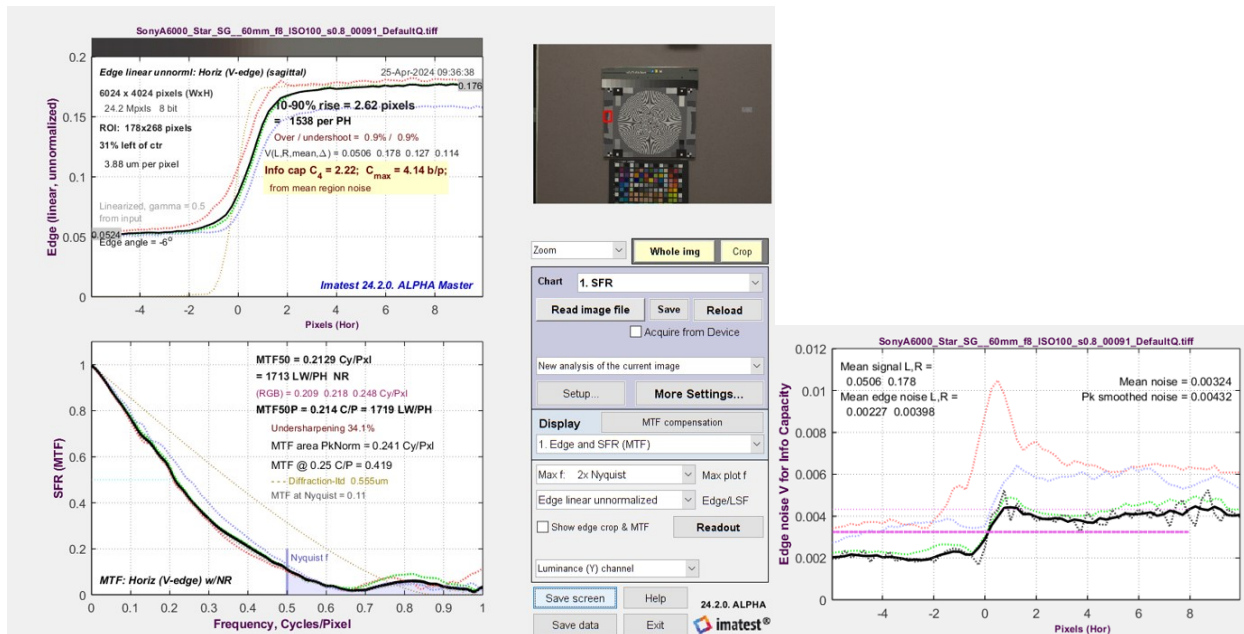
SonyA6000_Star_SG__60mm_f8_ISO100_s0.8_00091_DefaultQ.tiff

Edge linear unnorml: Horiz (V-edge) (sagittal)
25-Apr-2024 09:36:38
6024 x 4024 pixels (WxH)
24.2 Mpxls 8 bit
ROI: 178x268 pixels
31% left of ctr
3.88 um per pixel
10-90% rise = 2.62 pixels
= 1538 per PH
Over / undershoot = 0.9% / 0.9%
V(L,R,mean,Δ) = 0.0506 0.178 0.127 0.114
Info cap $C_4$ = 2.22; $C_{max}$ = 4.14 b/p;
from mean region noise
Linearized, gamma = 0.5
from input
0.0524
Edge angle = -6°
0.176
Imatest 24.2.0. ALPHA Master
Edge (linear, unnormalized)
0.2
0.15
0.1
0.05
0
-4 -2 0 2 4 6 8
Pixels (Hor)

MTF50 = 0.2129 Cy/Pxl
= 1713 LW/PH NR
(RGB) = 0.209 0.218 0.248 Cy/Pxl
MTF50P = 0.214 C/P = 1719 LW/PH
Undersharpening 34.1%
MTF area PkNorm = 0.241 Cy/Pxl
MTF @ 0.25 C/P = 0.419
Diffraction-ltd 0.555um
MTF at Nyquist = 0.11
Nyquist f
MTF: Horiz (V-edge) w/NR
SFR (MTF)
1
0.8
0.6
0.4
0.2
0
0 0.1 0.2 0.3 0.4 0.5 0.6 0.7 0.8 0.9 1
Frequency, Cycles/Pixel

Zoom
Whole img
Crop
Chart
1. SFR
Read image file
Save
Reload
Acquire from Device
New analysis of the current image
Setup...
More Settings...
Display
MTF compensation
1. Edge and SFR (MTF)
Max f: 2x Nyquist
Max plot f
Edge linear unnormalized
Edge/LSF
Show edge crop & MTF
Readout
Luminance (Y) channel
Save screen
Help
24.2.0. ALPHA
Save data
Exit
imatest®

SonyA6000_Star_SG__60mm_f8_ISO100_s0.8_00091_DefaultQ.tiff
Mean signal L,R =
0.0506 0.178
Mean edge noise L,R =
0.00227 0.00398
Mean noise = 0.00324
Pk smoothed noise = 0.00432
Edge noise V for Info Capacity
0.012
0.01
0.008
0.006
0.004
0.002
0
-4 -2 0 2 4 6 8
Pixels (Hor)